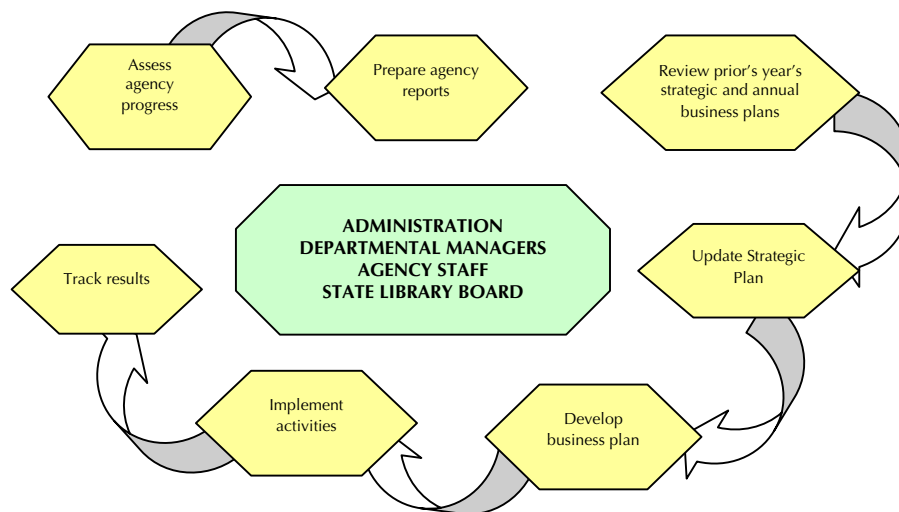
Assess agency progress

Prepare agency reports

Review prior's year's strategic and annual business plans

ADMINISTRATION
DEPARTMENTAL MANAGERS
AGENCY STAFF
STATE LIBRARY BOARD

Update Strategic Plan

Track results

Implement activities

Develop business plan